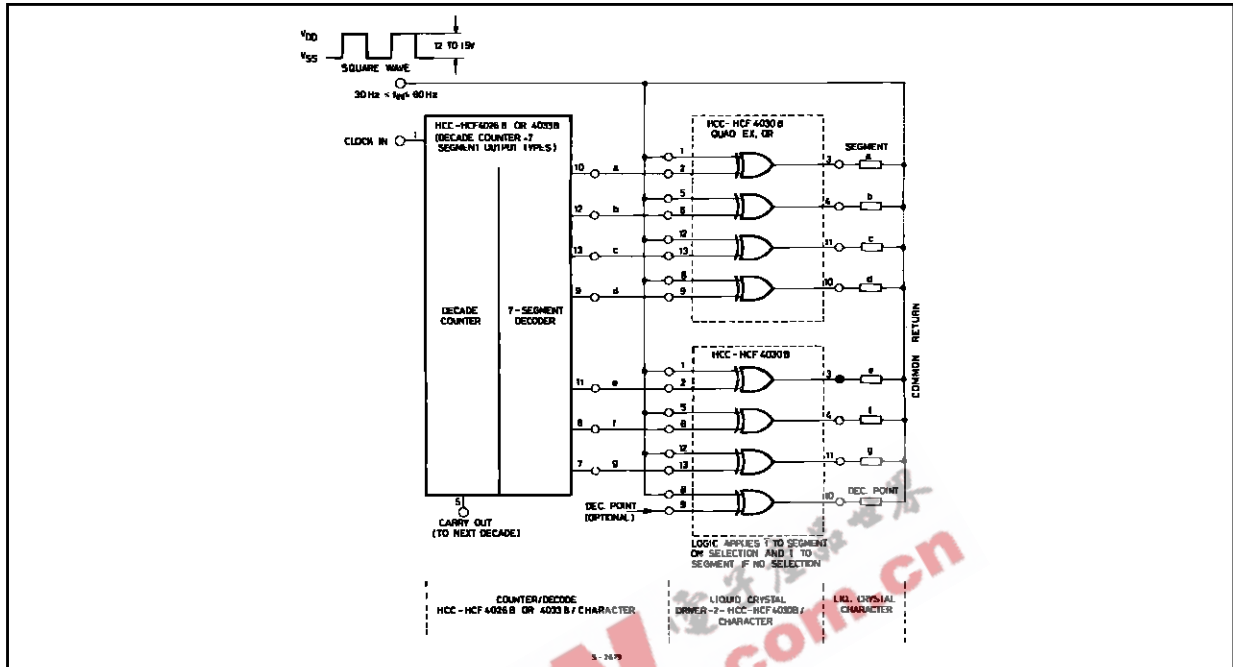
$V_{DD}$
$V_{SS}$
SQUARE WAVE
12 TO 15V
30 Hz < $f_{IN}$ < 60 Hz

HCC-HCF4026B OR 4033B
(DECADE COUNTER-7 SEGMENT OUTPUT TYPES)
CLOCK IN 1
DECADE COUNTER
7-SEGMENT DECODER
10 a
12 b
13 c
9 d
11 e
6 f
7 g
5
CARRY OUT
(TO NEXT DECADE)

HCC-HCF4030B
QUAD EX. OR
1 2 3
5 6 4
12 13 11
8 9 10

SEGMENT
a
b
c
d

HCC-HCF4030B
1 2 3
5 6 4
12 13 11
8 9 10

e
f
g
DEC. POINT

COMMON RETURN

DEC. POINT
(OPTIONAL)

LOGIC APPLIES 1 TO SEGMENT ON SELECTION AND 1 TO SEGMENT IF NO SELECTION

COUNTER/DECODE
HCC-HCF4026B OR 4033B/CHARACTER

LIQUID CRYSTAL DRIVER-2-HCC-HCF4030B/CHARACTER

LIQ. CRYSTAL CHARACTER

S-2679

.com.cn